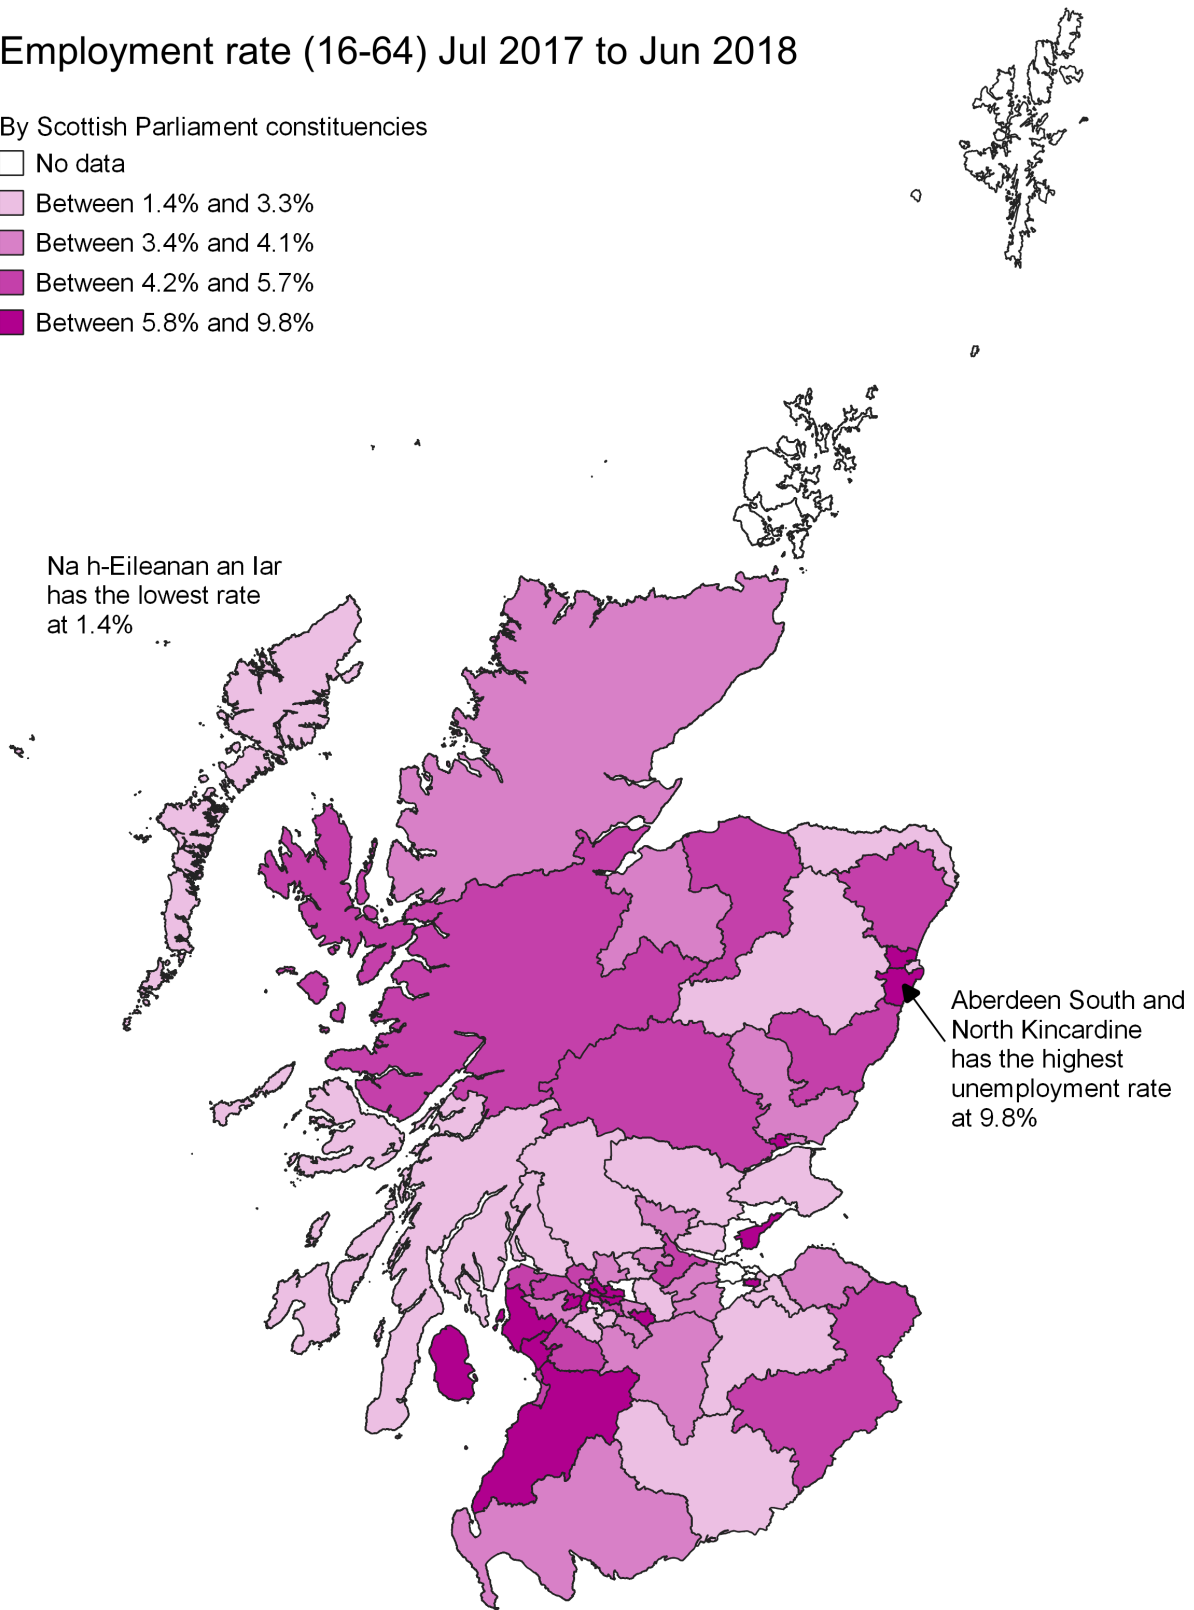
Employment rate (16-64) Jul 2017 to Jun 2018

By Scottish Parliament constituencies
No data
Between 1.4% and 3.3%
Between 3.4% and 4.1%
Between 4.2% and 5.7%
Between 5.8% and 9.8%

Na h-Eileanan an Iar has the lowest rate at 1.4%

Aberdeen South and North Kincardine has the highest unemployment rate at 9.8%